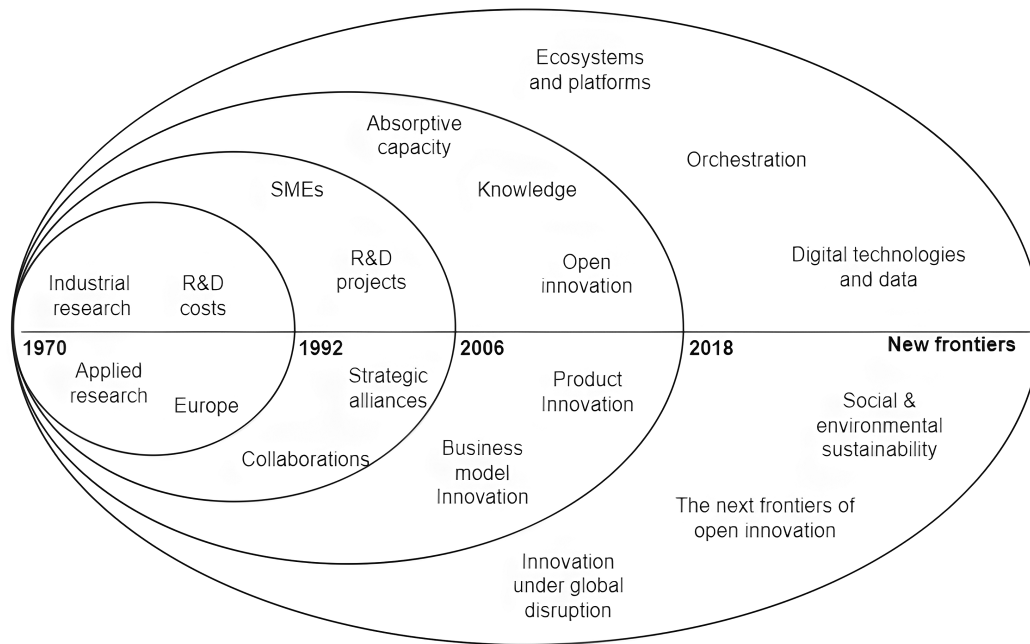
Ecosystems and platforms

Absorptive capacity

Orchestration

SMEs

Knowledge

R&D projects

Open innovation

Digital technologies and data

Industrial research

R&D costs

1970

1992

2006

2018

New frontiers

Applied research

Europe

Strategic alliances

Product Innovation

Social & environmental sustainability

Collaborations

Business model Innovation

The next frontiers of open innovation

Innovation under global disruption